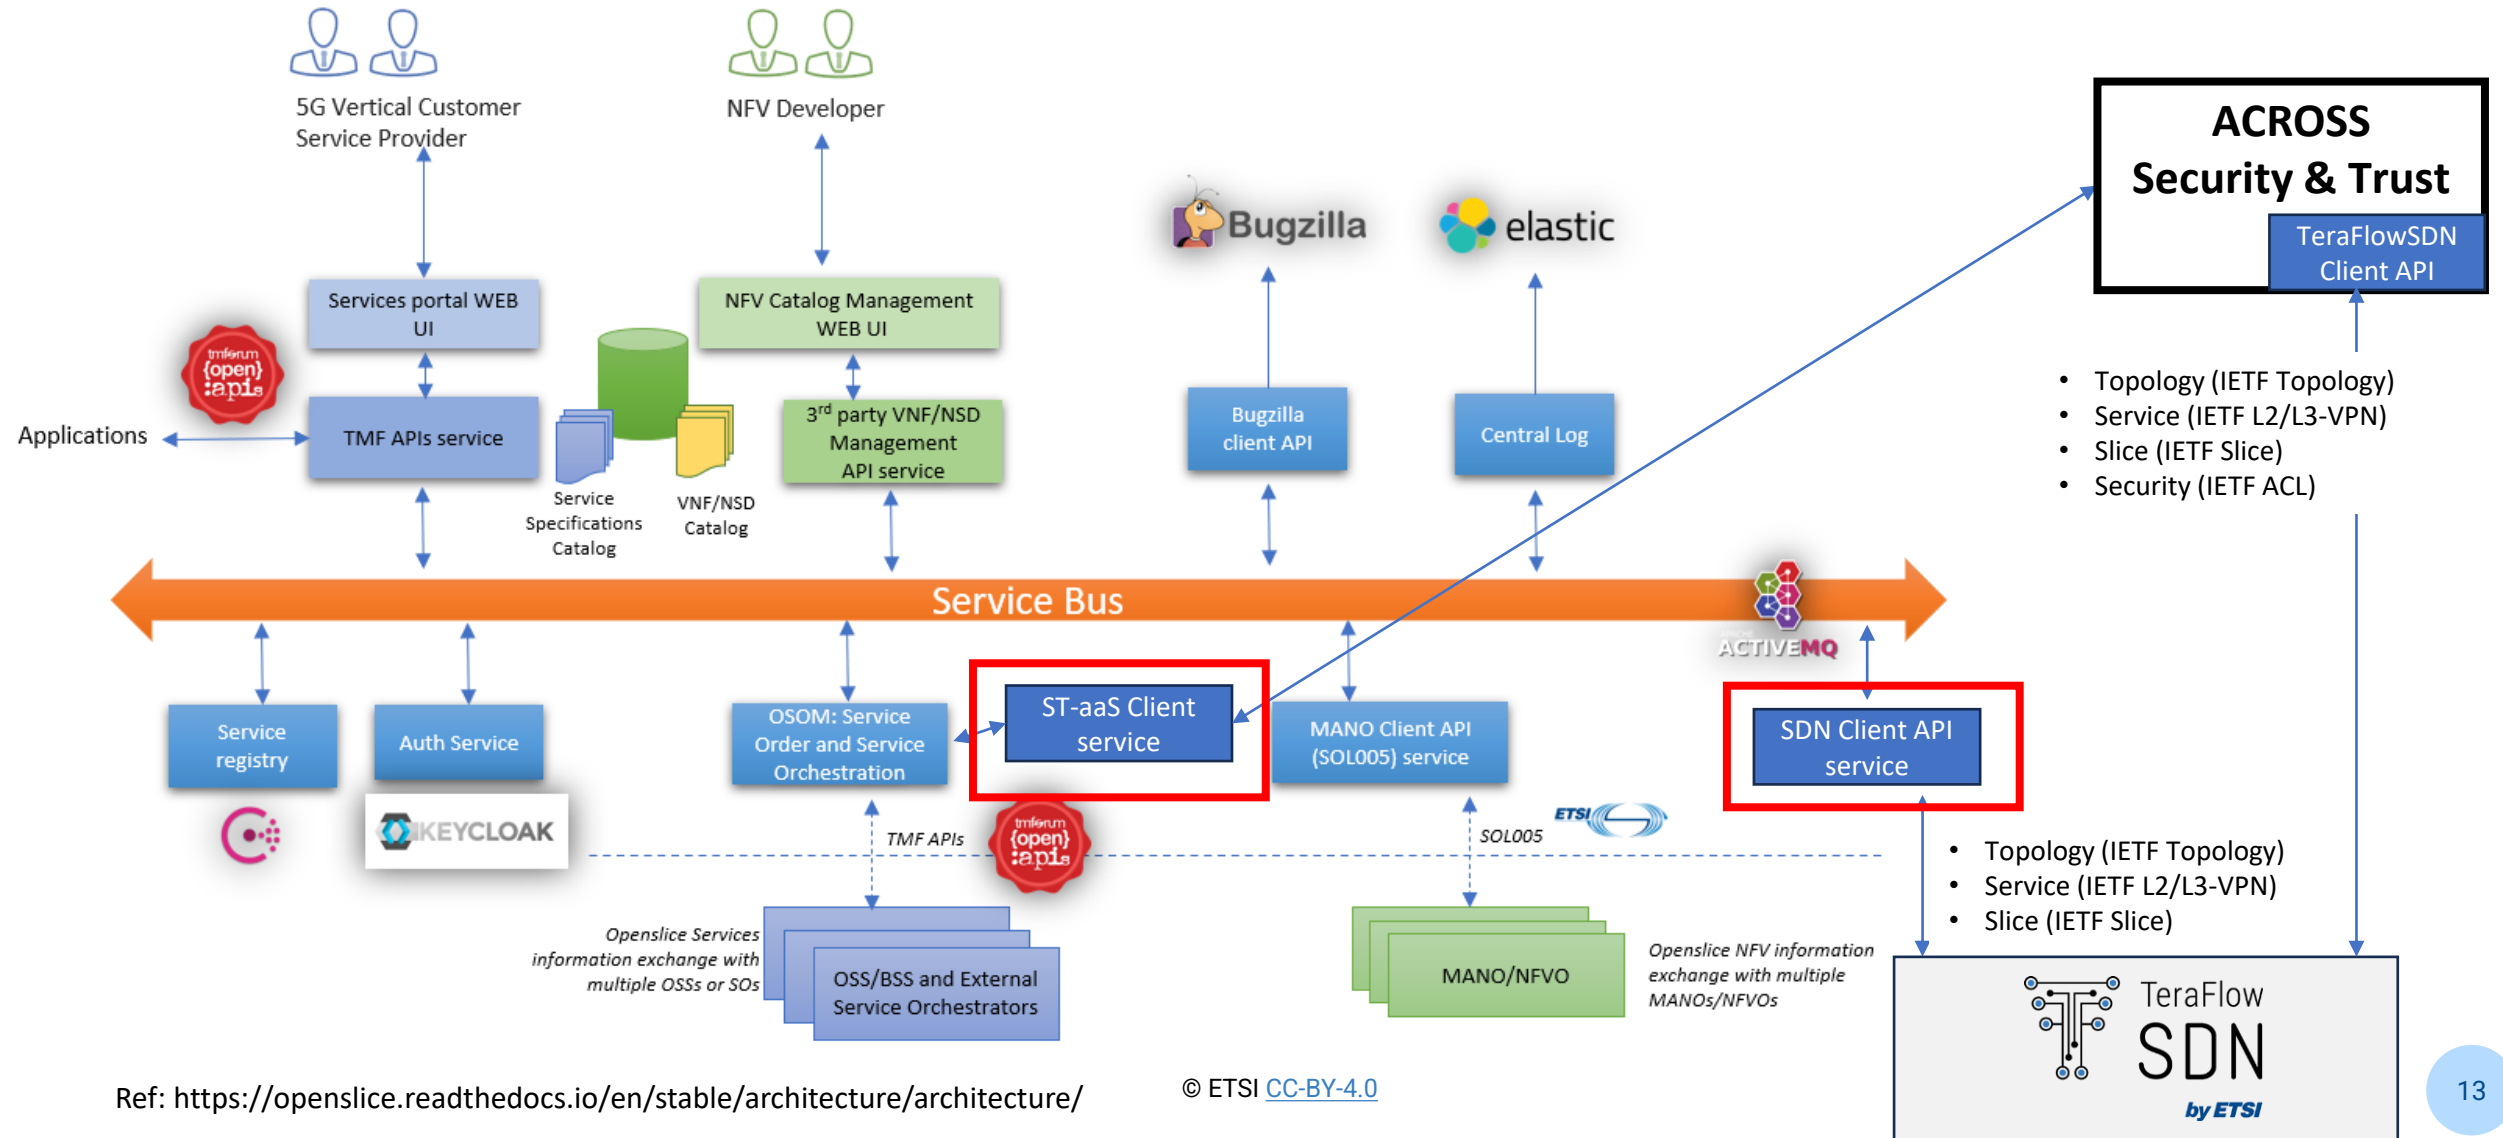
5G Vertical Customer Service Provider

NFV Developer

ACROSS
Security & Trust

TeraFlowSDN Client API

Bugzilla

elastic

Services portal WEB UI

NFV Catalog Management WEB UI

tmforum {open} :apis

Applications

TMF APIs service

Service Specifications Catalog

VNF/NSD Catalog

3$^{rd}$ party VNF/NSD Management API service

Bugzilla client API

Central Log

- Topology (IETF Topology)
- Service (IETF L2/L3-VPN)
- Slice (IETF Slice)
- Security (IETF ACL)

Service Bus

ACTIVEMQ

Service registry

Auth Service

OSOM: Service Order and Service Orchestration

ST-aaS Client service

MANO Client API (SOL005) service

SDN Client API service

KEYCLOAK

TMF APIs

tmforum {open} :apis

SOL005

ETSI

- Topology (IETF Topology)
- Service (IETF L2/L3-VPN)
- Slice (IETF Slice)

Openslice Services information exchange with multiple OSSs or SOs

OSS/BSS and External Service Orchestrators

MANO/NFVO

Openslice NFV information exchange with multiple MANOs/NFVOs

TeraFlow SDN by ETSI

Ref: https://openslice.readthedocs.io/en/stable/architecture/architecture/

© ETSI CC-BY-4.0

13